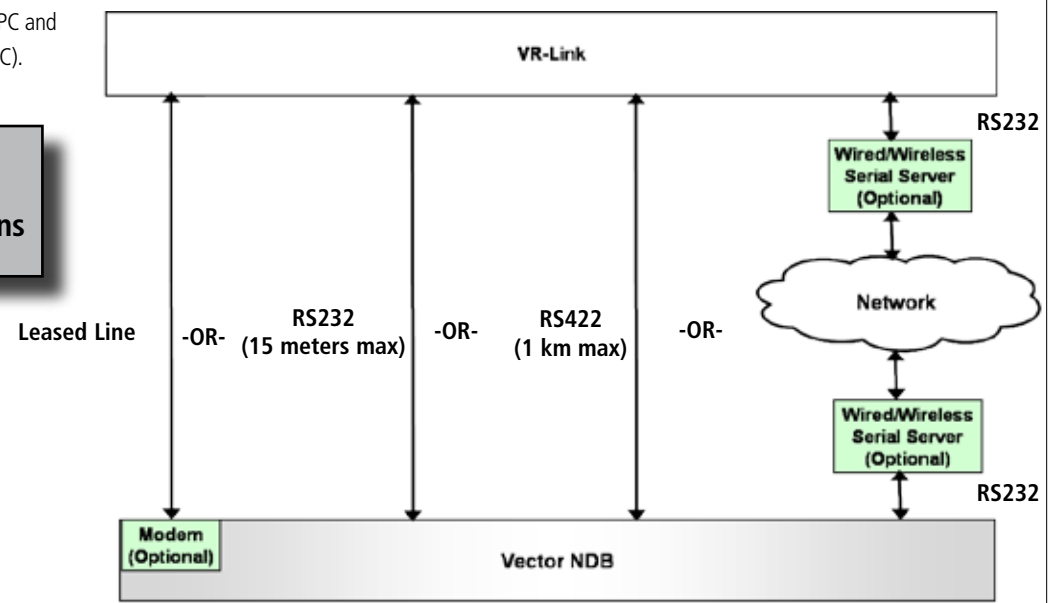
PC and
C).

ns

VR-Link

RS232

Wired/Wireless Serial Server (Optional)

Network

Leased Line

-OR-

RS232 (15 meters max)

-OR-

RS422 (1 km max)

-OR-

Wired/Wireless Serial Server (Optional)

RS232

Modem (Optional)

Vector NDB